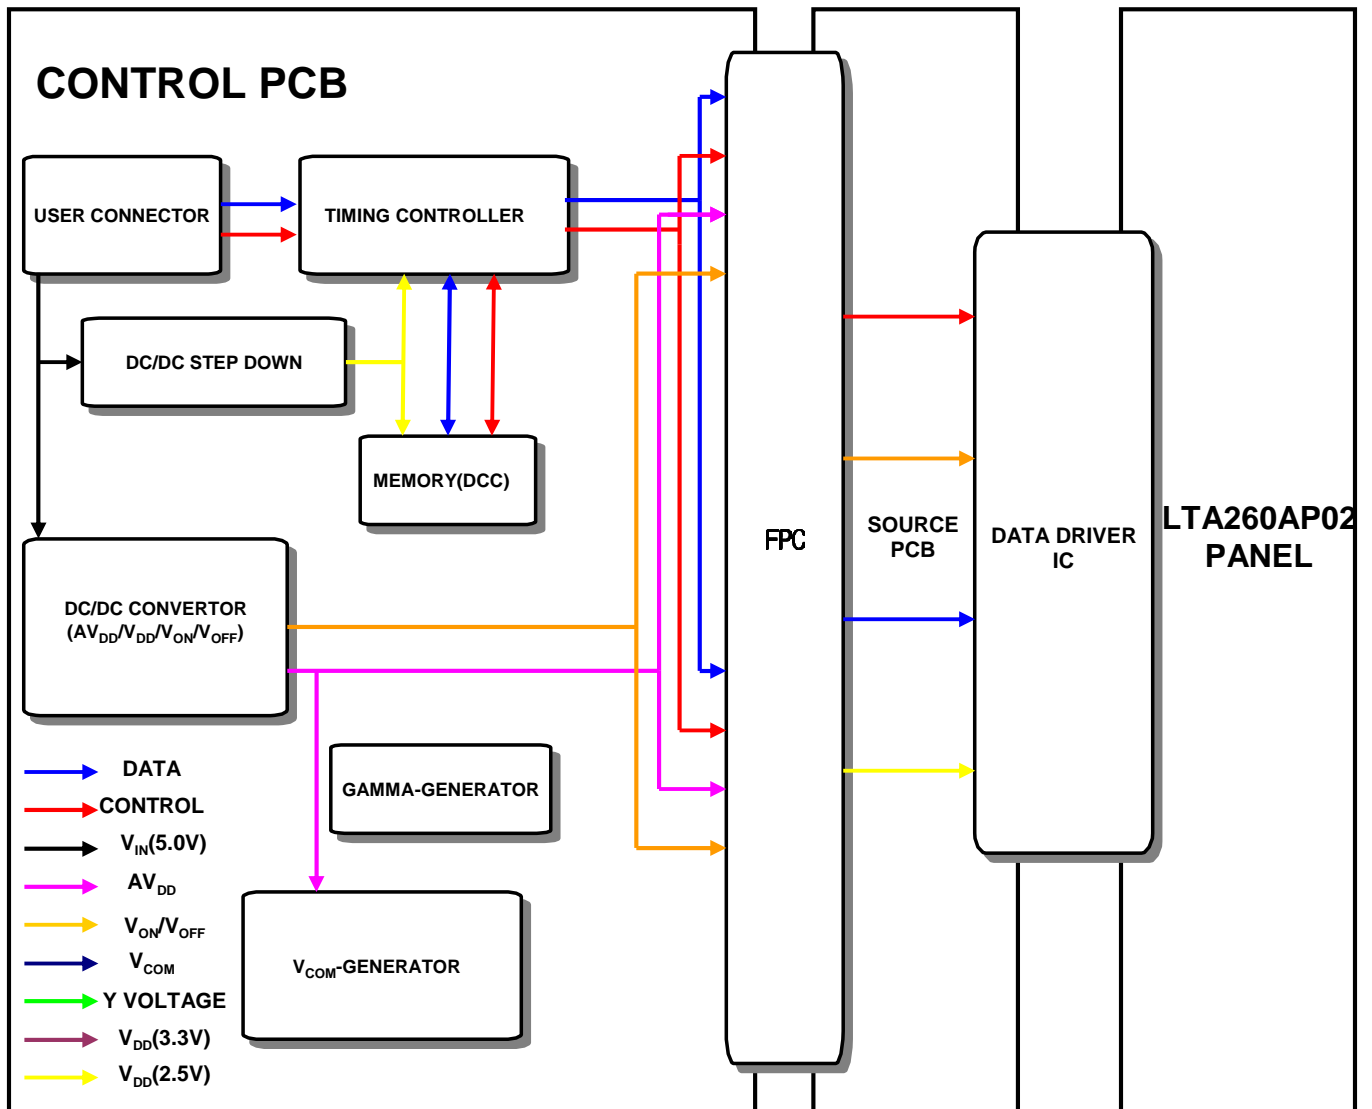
CONTROL PCB

USER CONNECTOR

TIMING CONTROLLER

DC/DC STEP DOWN

MEMORY(DCC)

DC/DC CONVERTOR ($AV_{DD}/V_{DD}/V_{ON}/V_{OFF}$)

GAMMA-GENERATOR

$V_{COM}$-GENERATOR

FPC

SOURCE PCB

DATA DRIVER IC

LTA260AP02 PANEL

DATA
CONTROL
$V_{IN}$(5.0V)
$AV_{DD}$
$V_{ON}/V_{OFF}$
$V_{COM}$
Y VOLTAGE
$V_{DD}$(3.3V)
$V_{DD}$(2.5V)